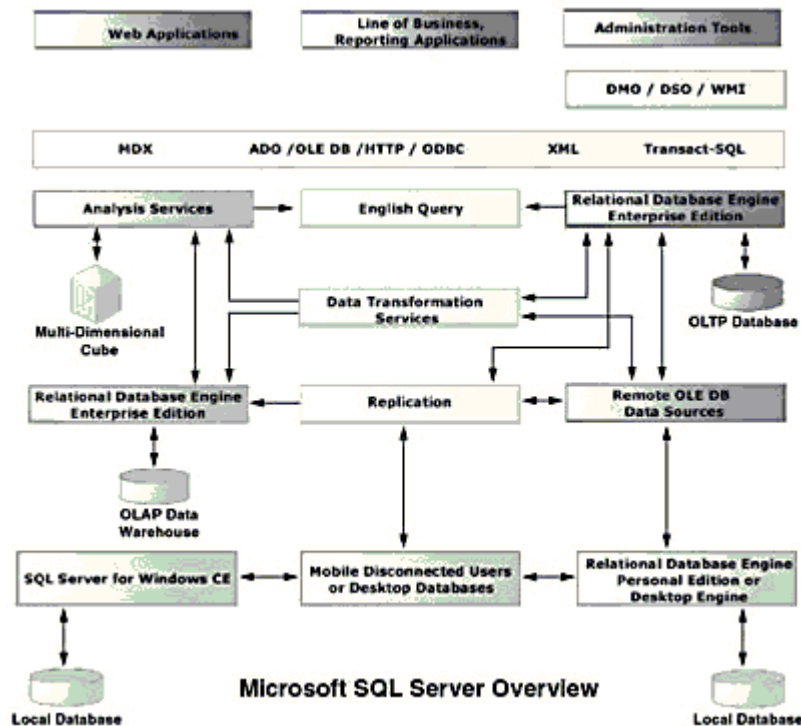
Web Applications

Line of Business, Reporting Applications

Administration Tools

DMO / DSO / WMI

MDX

ADO / OLE DB / HTTP / ODBC

XML

Transact-SQL

Analysis Services

English Query

Relational Database Engine Enterprise Edition

Multi-Dimensional Cube

Data Transformation Services

OLTP Database

Relational Database Engine Enterprise Edition

Replication

Remote OLE DB Data Sources

OLAP Data Warehouse

SQL Server for Windows CE

Mobile Disconnected Users or Desktop Databases

Relational Database Engine Personal Edition or Desktop Engine

Local Database

Microsoft SQL Server Overview

Local Database